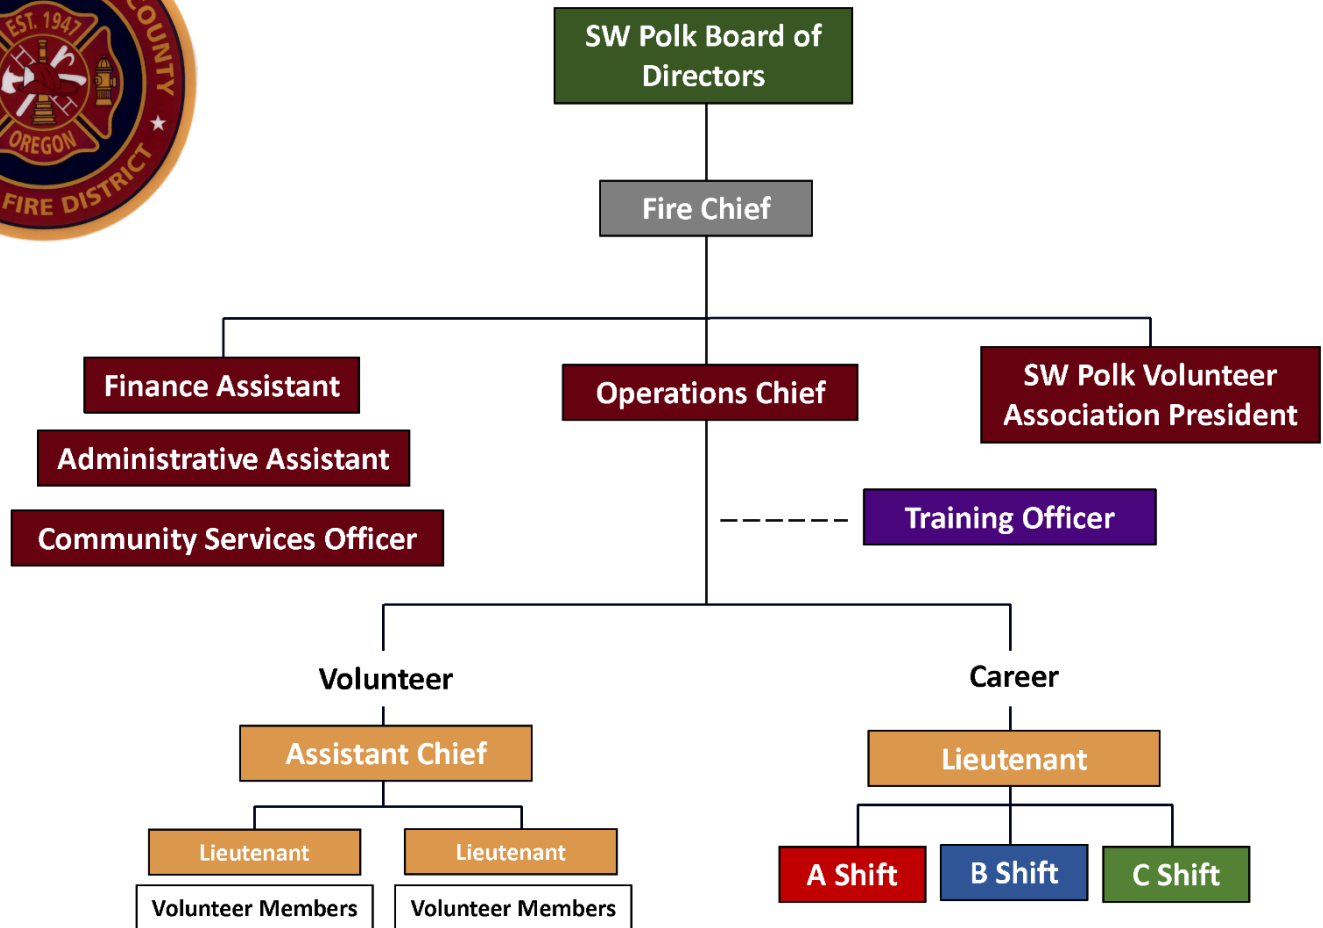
EST. 1947
COUNTY
OREGON
FIRE DISTRICT

SW Polk Board of Directors

Fire Chief

Finance Assistant

Administrative Assistant

Community Services Officer

Operations Chief

SW Polk Volunteer Association President

Training Officer

Volunteer

Assistant Chief

Lieutenant

Volunteer Members

Lieutenant

Volunteer Members

Career

Lieutenant

A Shift

B Shift

C Shift